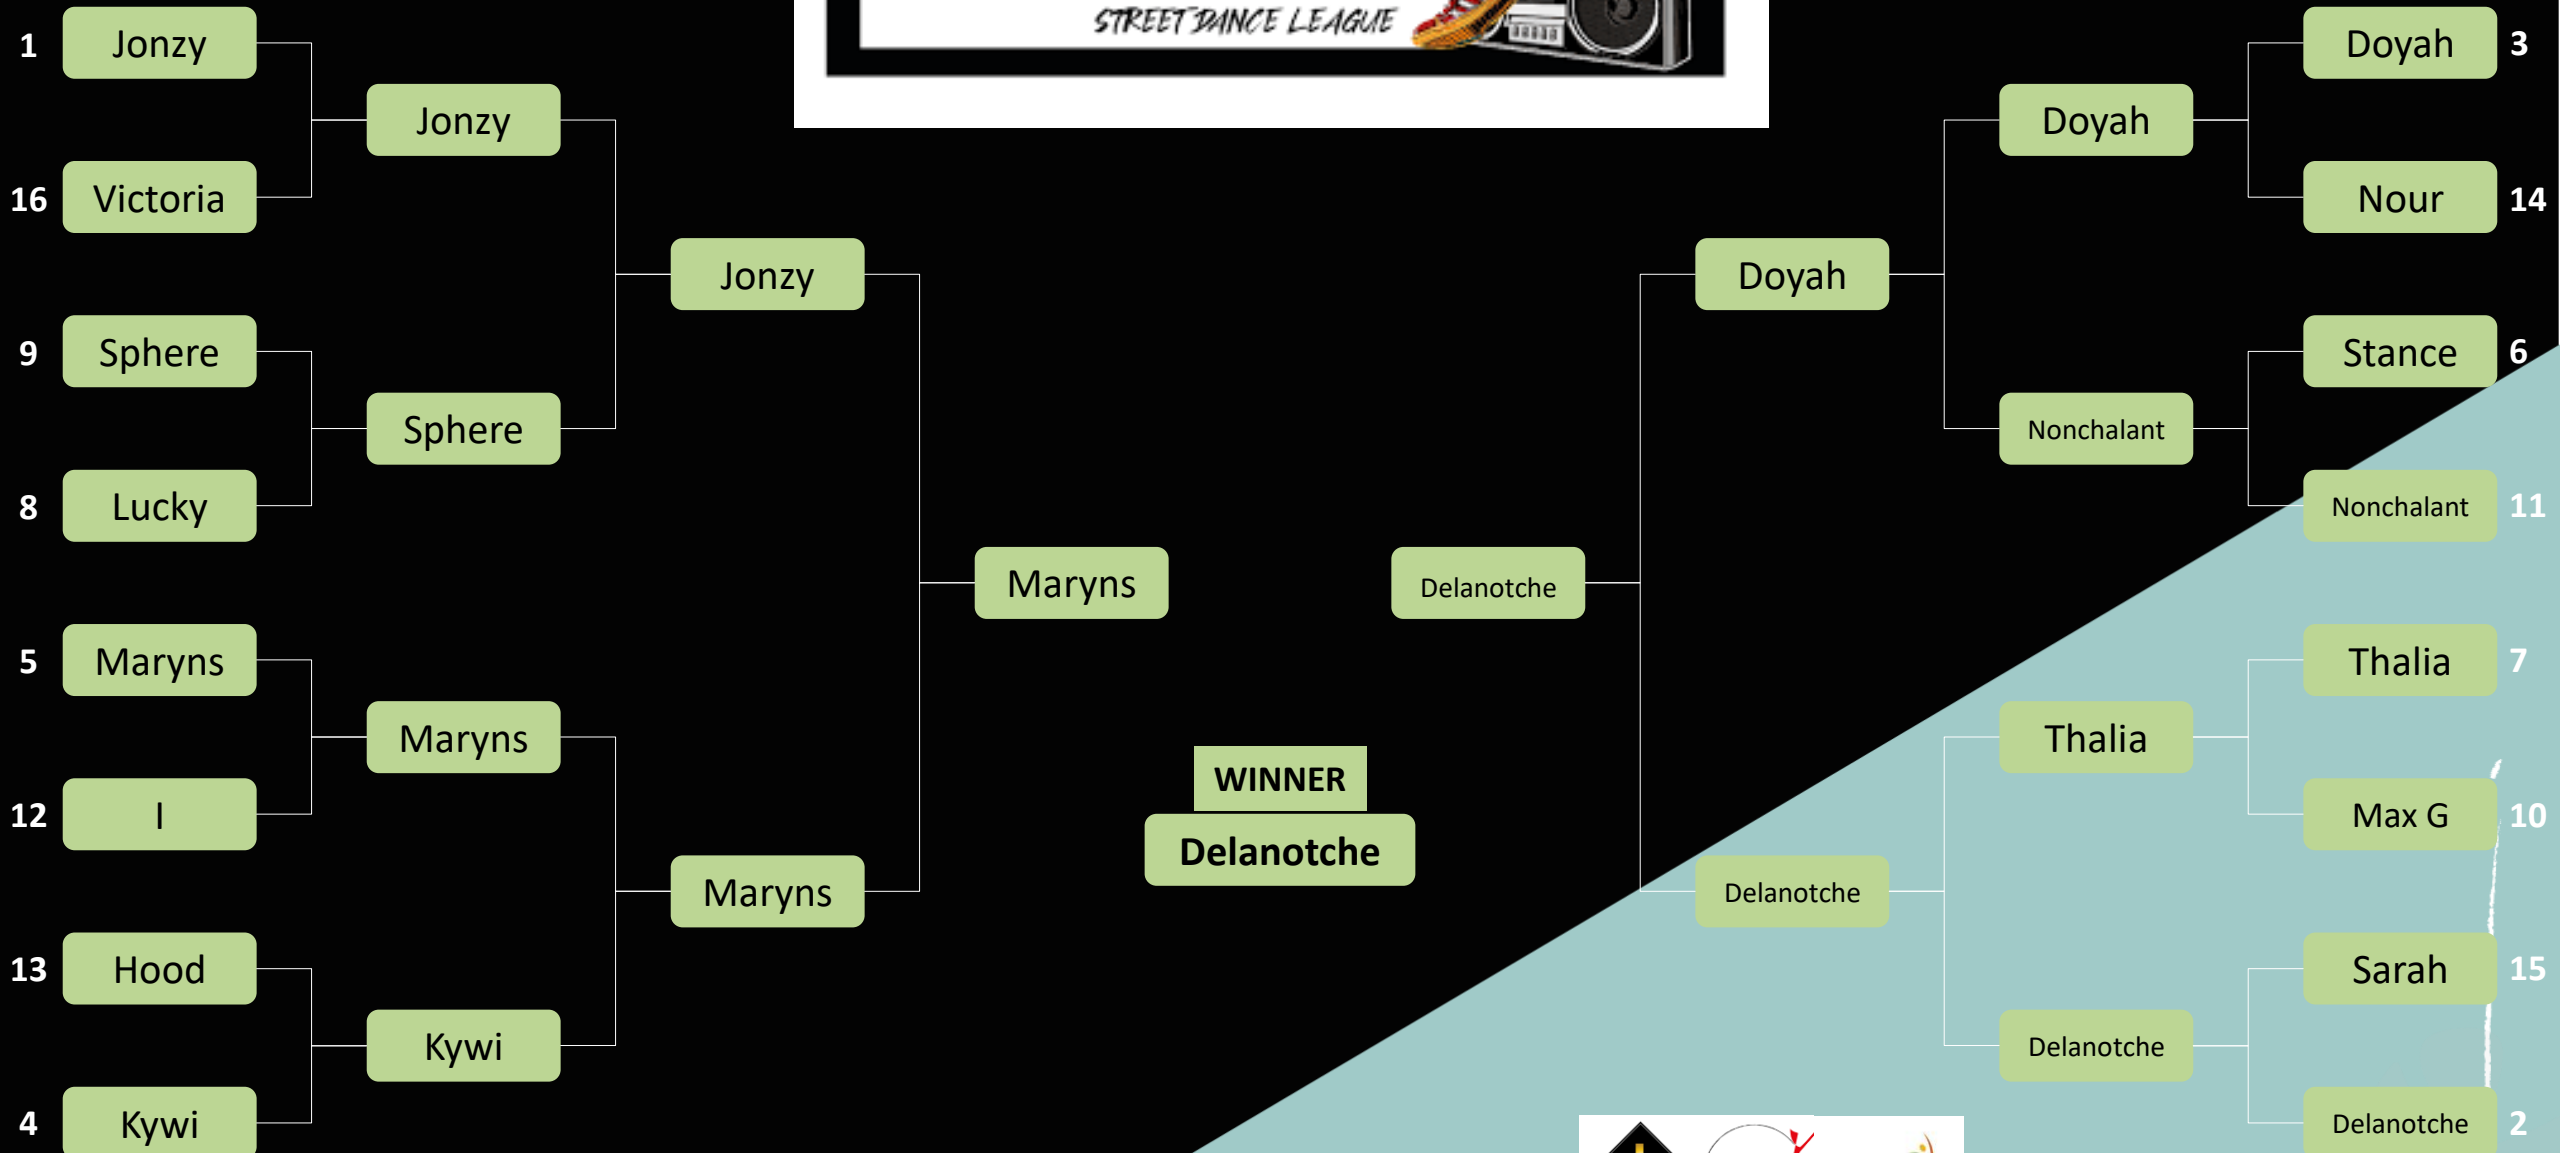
STREET DANCE LEAGUE

1 Jonzy
16 Victoria
9 Sphere
8 Lucky
5 Maryns
12 I
13 Hood
4 Kywi

Jonzy
Sphere
Maryns
Kywi

Jonzy
Maryns

Maryns

Doyah 3
Nour 14
Stance 6
Nonchalant 11
Thalia 7
Max G 10
Sarah 15
Delanotche 2

Doyah
Nonchalant
Thalia
Delanotche

Doyah
Delanotche

Delanotche

WINNER
Delanotche